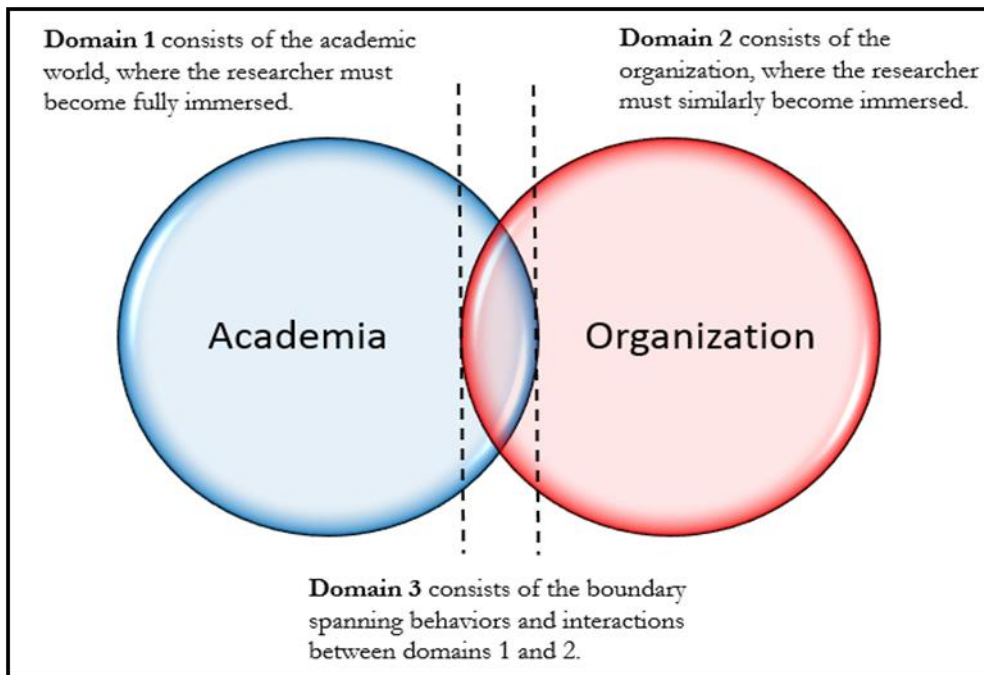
Domain 1 consists of the academic world, where the researcher must become fully immersed.

Domain 2 consists of the organization, where the researcher must similarly become immersed.

Academia

Organization

Domain 3 consists of the boundary spanning behaviors and interactions between domains 1 and 2.